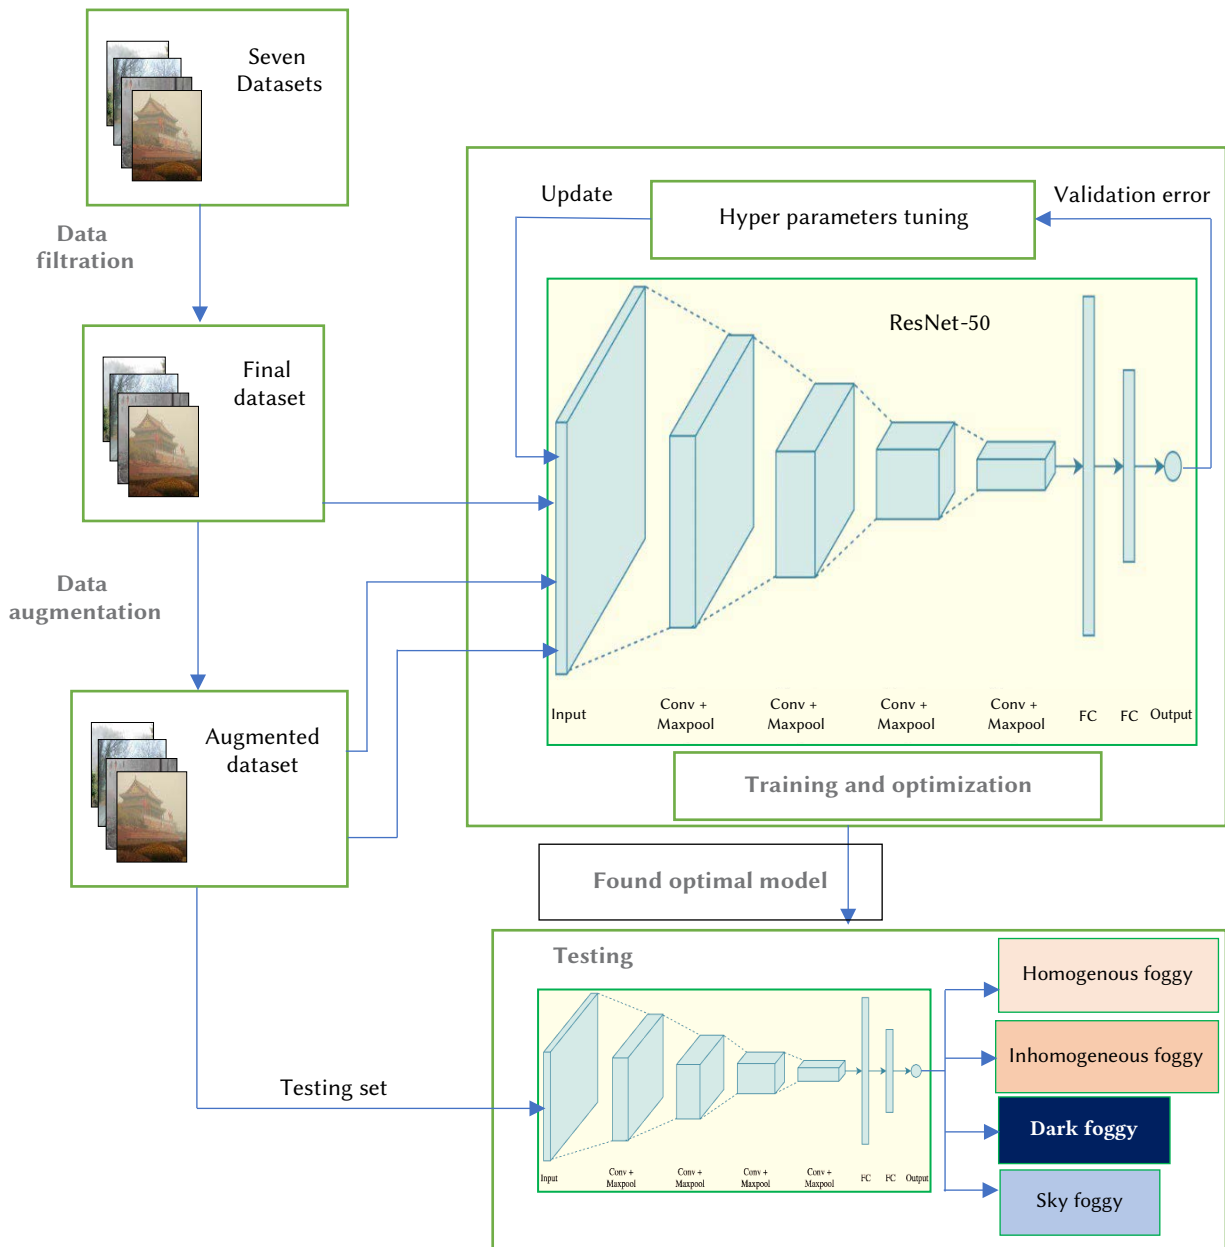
Seven Datasets

Data filtration

Final dataset

Data augmentation

Augmented dataset

Update

Hyper parameters tuning

Validation error

ResNet-50

Input

Conv + Maxpool

Conv + Maxpool

Conv + Maxpool

Conv + Maxpool

FC

FC

Output

Training and optimization

Found optimal model

Testing

Testing set

Input

Conv + Maxpool

Conv + Maxpool

Conv + Maxpool

Conv + Maxpool

FC

FC

Output

Homogenous foggy

Inhomogeneous foggy

Dark foggy

Sky foggy